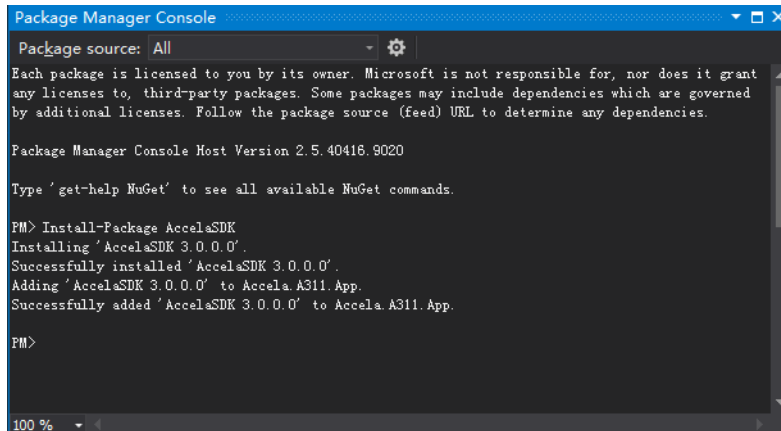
Package Manager Console

Package source: All

Each package is licensed to you by its owner. Microsoft is not responsible for, nor does it grant any licenses to, third-party packages. Some packages may include dependencies which are governed by additional licenses. Follow the package source (feed) URL to determine any dependencies.

Package Manager Console Host Version 2.5.40416.9020

Type 'get-help NuGet' to see all available NuGet commands.

PM> Install-Package AccelaSDK
Installing 'AccelaSDK 3.0.0.0'.
Successfully installed 'AccelaSDK 3.0.0.0'.
Adding 'AccelaSDK 3.0.0.0' to Accela.A311.App.
Successfully added 'AccelaSDK 3.0.0.0' to Accela.A311.App.

PM>

100 %